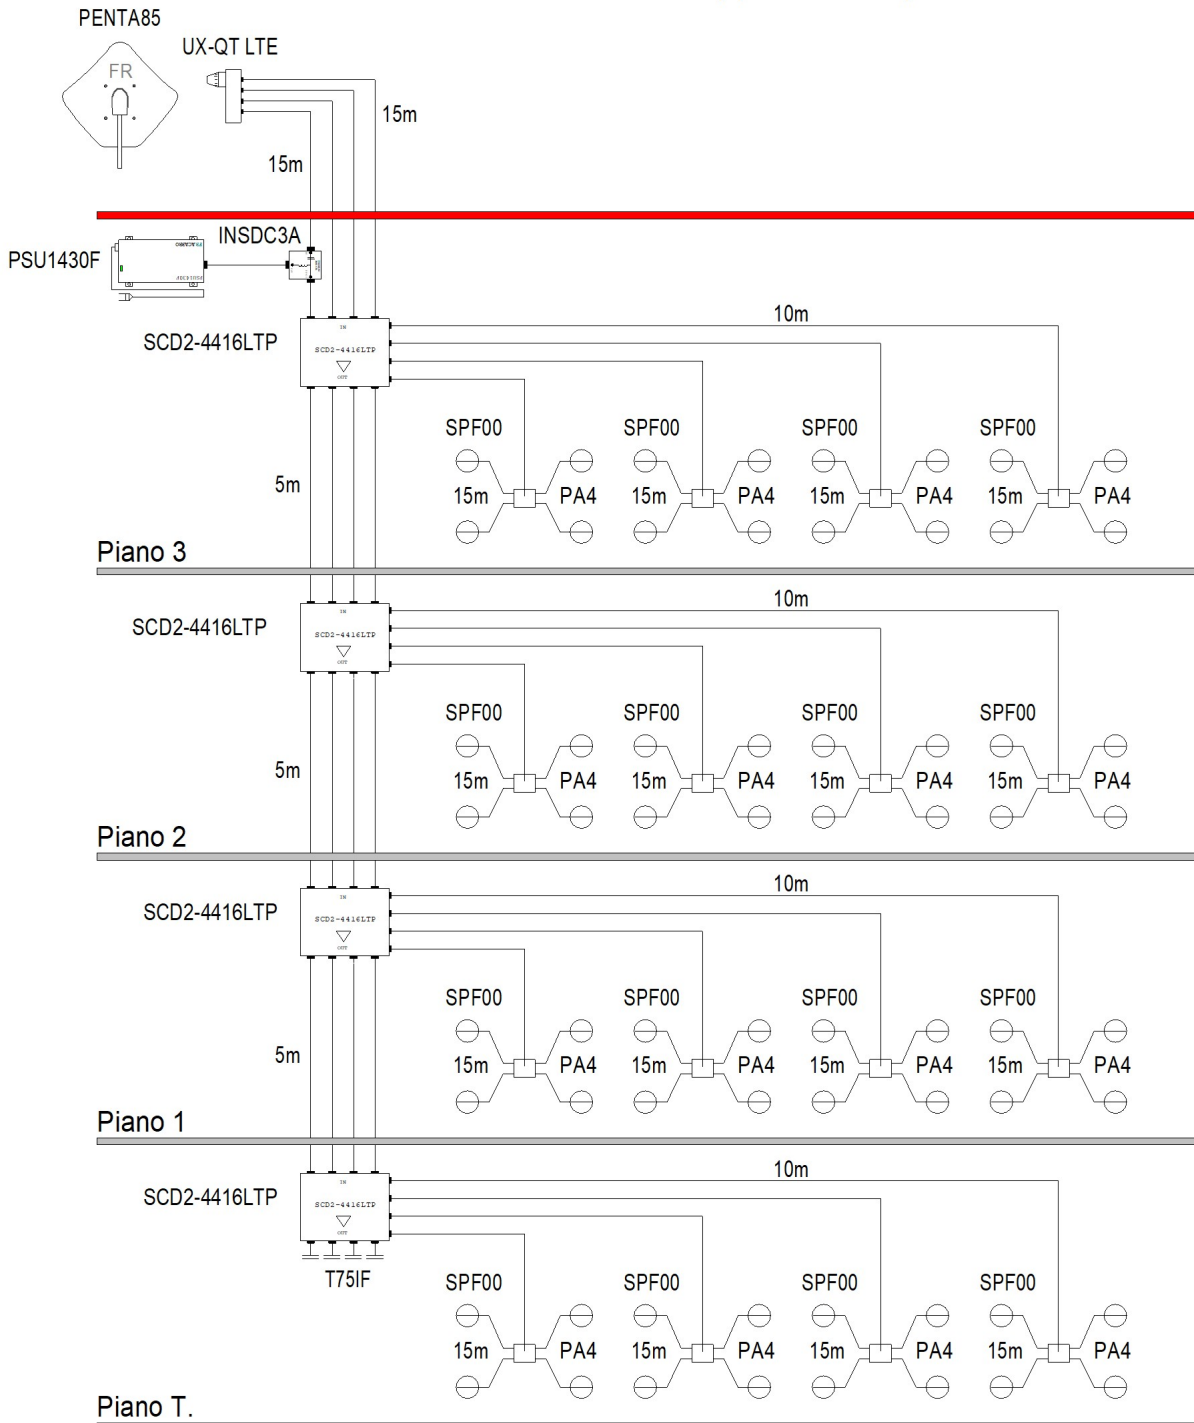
PENTA85

FR

UX-QT LTE

15m

15m

PSU1430F

INSDC3A

SCD2-4416LTP

IN

SCD2-4416LTP

OUT

10m

SPF00 SPF00 SPF00 SPF00

15m PA4 15m PA4 15m PA4 15m PA4

5m

Piano 3

SCD2-4416LTP

IN

SCD2-4416LTP

OUT

10m

SPF00 SPF00 SPF00 SPF00

15m PA4 15m PA4 15m PA4 15m PA4

5m

Piano 2

SCD2-4416LTP

IN

SCD2-4416LTP

OUT

10m

SPF00 SPF00 SPF00 SPF00

15m PA4 15m PA4 15m PA4 15m PA4

5m

Piano 1

SCD2-4416LTP

IN

SCD2-4416LTP

OUT

10m

T75IF

SPF00 SPF00 SPF00 SPF00

15m PA4 15m PA4 15m PA4 15m PA4

Piano T.